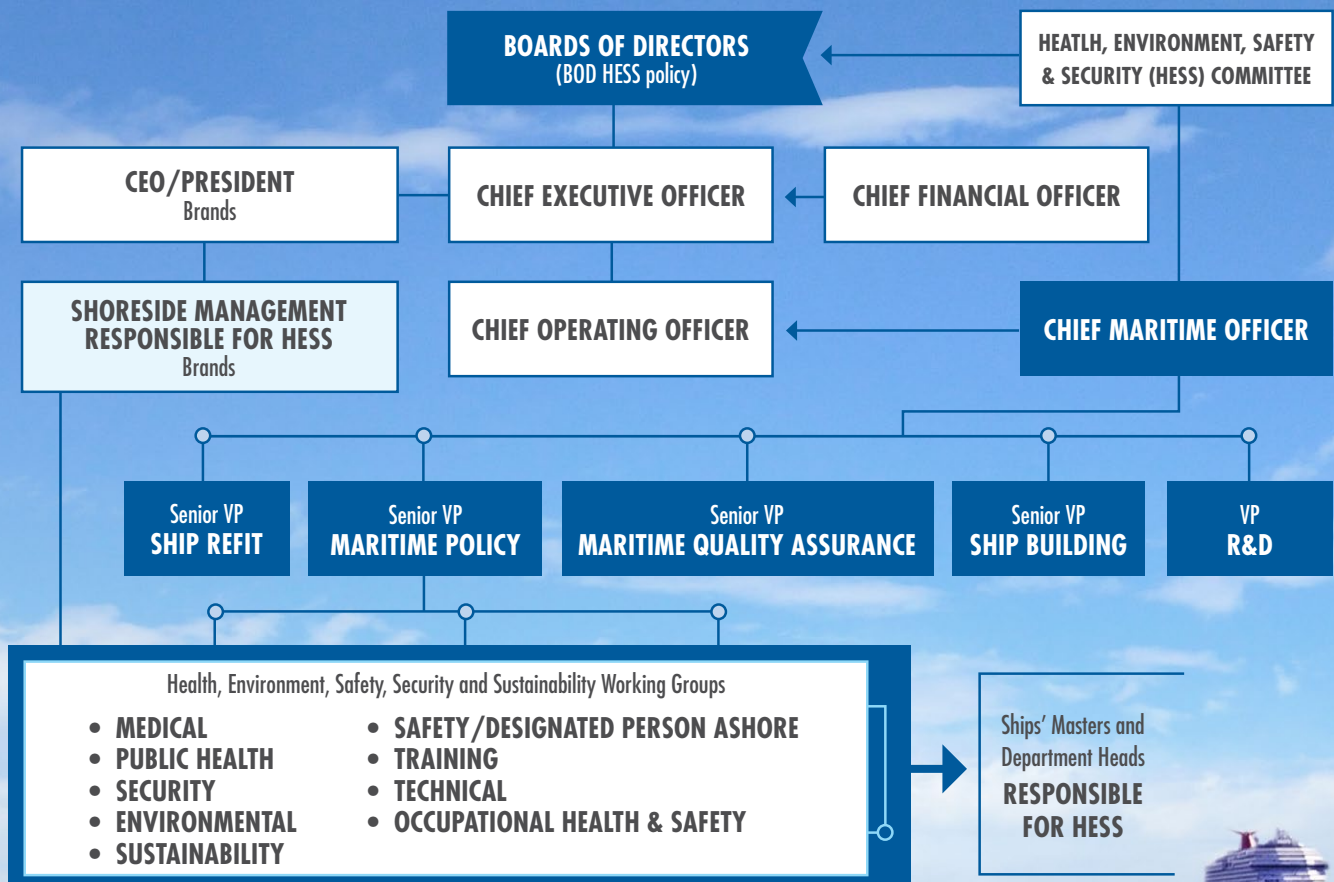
BOARDS OF DIRECTORS
(BOD HESS policy)

HEATLH, ENVIRONMENT, SAFETY & SECURITY (HESS) COMMITTEE

CEO/PRESIDENT
Brands

CHIEF EXECUTIVE OFFICER

CHIEF FINANCIAL OFFICER

SHORESIDE MANAGEMENT RESPONSIBLE FOR HESS
Brands

CHIEF OPERATING OFFICER

CHIEF MARITIME OFFICER

Senior VP
SHIP REFIT

Senior VP
MARITIME POLICY

Senior VP
MARITIME QUALITY ASSURANCE

Senior VP
SHIP BUILDING

VP
R&D

Health, Environment, Safety, Security and Sustainability Working Groups

• MEDICAL
• PUBLIC HEALTH
• SECURITY
• ENVIRONMENTAL
• SUSTAINABILITY

• SAFETY/DESIGNATED PERSON ASHORE
• TRAINING
• TECHNICAL
• OCCUPATIONAL HEALTH & SAFETY

Ships' Masters and Department Heads
RESPONSIBLE FOR HESS